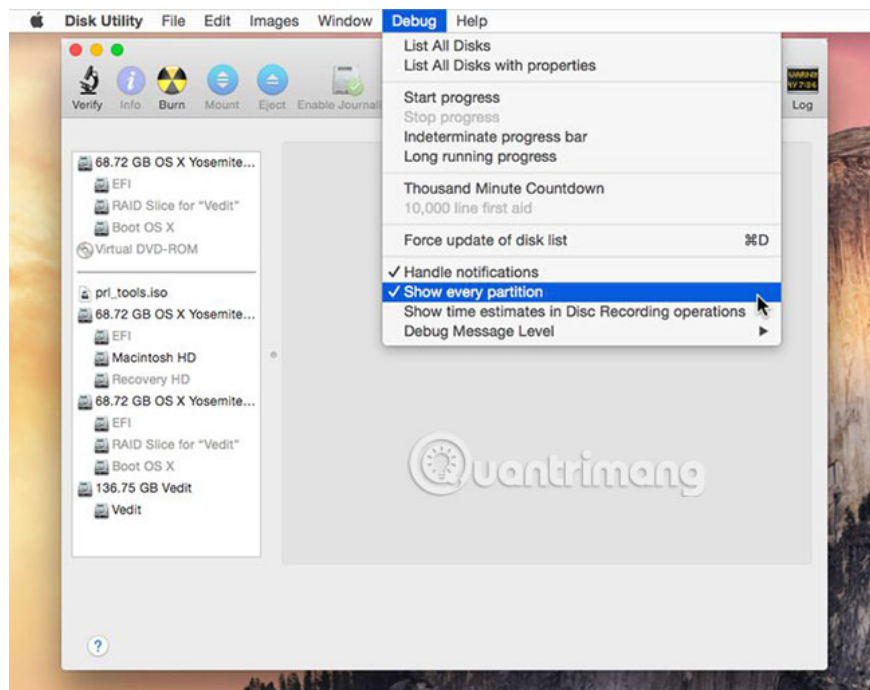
Disk Utility File Edit Images Window Debug Help

Verify Info Burn Mount Eject Enable Journal

Log

List All Disks
List All Disks with properties

Start progress
Stop progress
Indeterminate progress bar
Long running progress

Thousand Minute Countdown
10,000 line first aid

Force update of disk list ⌘D

✓ Handle notifications
✓ Show every partition
Show time estimates in Disc Recording operations
Debug Message Level ▶

68.72 GB OS X Yosemite...
EFI
RAID Slice for "Vedit"
Boot OS X
Virtual DVD-ROM

prl_tools.iso
68.72 GB OS X Yosemite...
EFI
Macintosh HD
Recovery HD
68.72 GB OS X Yosemite...
EFI
RAID Slice for "Vedit"
Boot OS X
136.75 GB Vedit
Vedit

Quantrimang

?